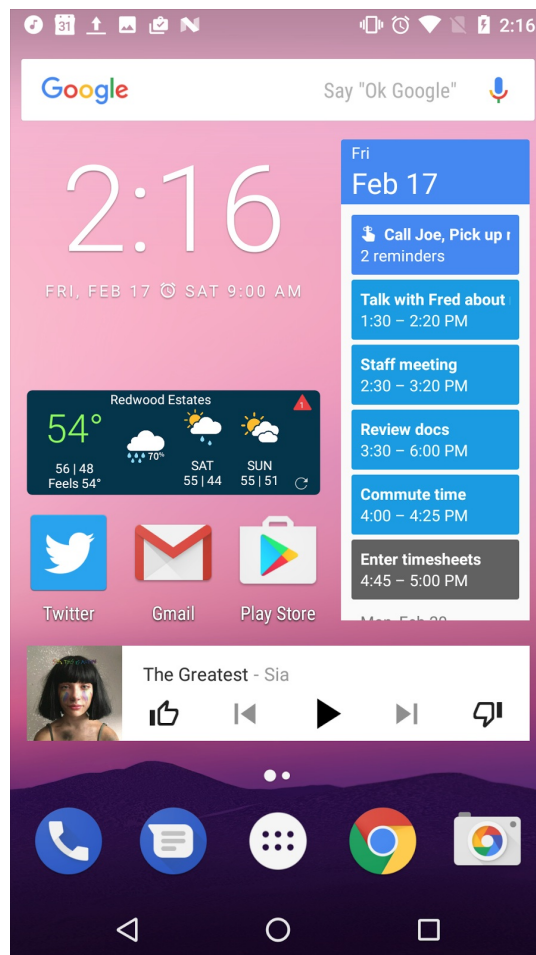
31

2:16

Google

Say "Ok Google"

2:16

FRI, FEB 17 SAT 9:00 AM

Fri
Feb 17

Call Joe, Pick up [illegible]
2 reminders

Talk with Fred about
1:30 – 2:20 PM

Staff meeting
2:30 – 3:20 PM

Review docs
3:30 – 6:00 PM

Commute time
4:00 – 4:25 PM

Enter timesheets
4:45 – 5:00 PM

Redwood Estates
54°
56 | 48
Feels 54°
70%
SAT
55 | 44
SUN
55 | 51

Twitter
Gmail
Play Store

The Greatest - Sia